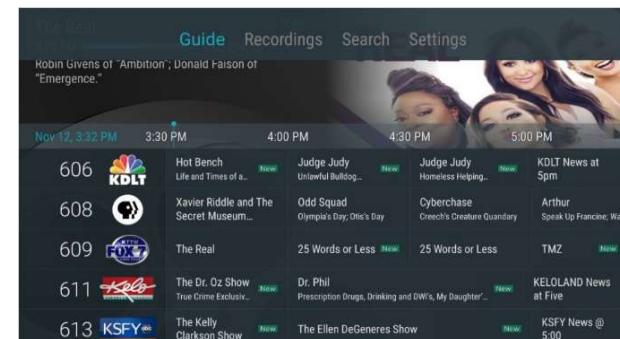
The Real

Guide Recordings Search Settings

Robin Givens of "Ambition"; Donald Faison of "Emergence."

Nov 12, 3:32 PM 3:30 PM 4:00 PM 4:30 PM 5:00 PM

| | | | | | |
|---|---|---|---|---|---|
| 606 | KDLT | Hot Bench New Life and Times of a... | Judge Judy New Unlawful Bulldog... | Judge Judy New Homeless Helping... | KDLT News at 5pm |
| 608 | | Xavier Riddle and The Secret Museum... | Odd Squad Olympia's Day; Otis's Day | Cyberchase Creech's Creature Quandary | Arthur Speak Up Francine; Wa |
| 609 | FOX | The Real | 25 Words or Less New | 25 Words or Less New | TMZ New |
| 611 | Kelo | The Dr. Oz Show New True Crime Exclusiv... | Dr. Phil New Prescription Drugs, Drinking and DWI's, My Daughter'... | | KELOLAND News at Five |
| 613 | KSFY | The Kelly Clarkson Show New | The Ellen DeGeneres Show New | | KSFY News @ 5:00 |